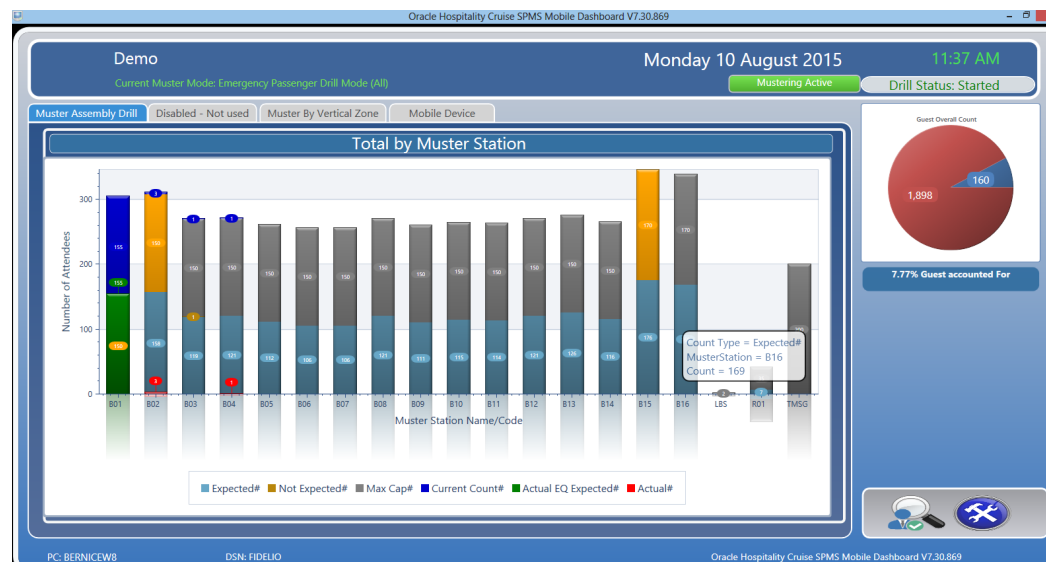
Oracle Hospitality Cruise SPMS Mobile Dashboard V7.30.869

Demo

Current Muster Mode: Emergency Passenger Drill Mode (All)

Monday 10 August 2015

11:37 AM

Mustering Active

Drill Status: Started

Muster Assembly Drill | Disabled - Not used | Muster By Vertical Zone | Mobile Device

Total by Muster Station

Number of Attendees

300
200
100
0

155
155
152
3
150
156
3
1
150
118
1
150
121
1
150
112
150
106
150
106
150
121
150
111
150
115
150
114
150
121
150
126
150
116
170
176
170
2
7

Count Type = Expected#
MusterStation = B16
Count = 169

B01 B02 B03 B04 B05 B06 B07 B08 B09 B10 B11 B12 B13 B14 B15 B16 LBS R01 TMSG

Muster Station Name/Code

Expected# Not Expected# Max Cap# Current Count# Actual EQ Expected# Actual#

Guest Overall Count

1,898

160

7.77% Guest accounted For

PC: BERNICEW8

DSN: FIDELIO

Oracle Hospitality Cruise SPMS Mobile Dashboard V7.30.869